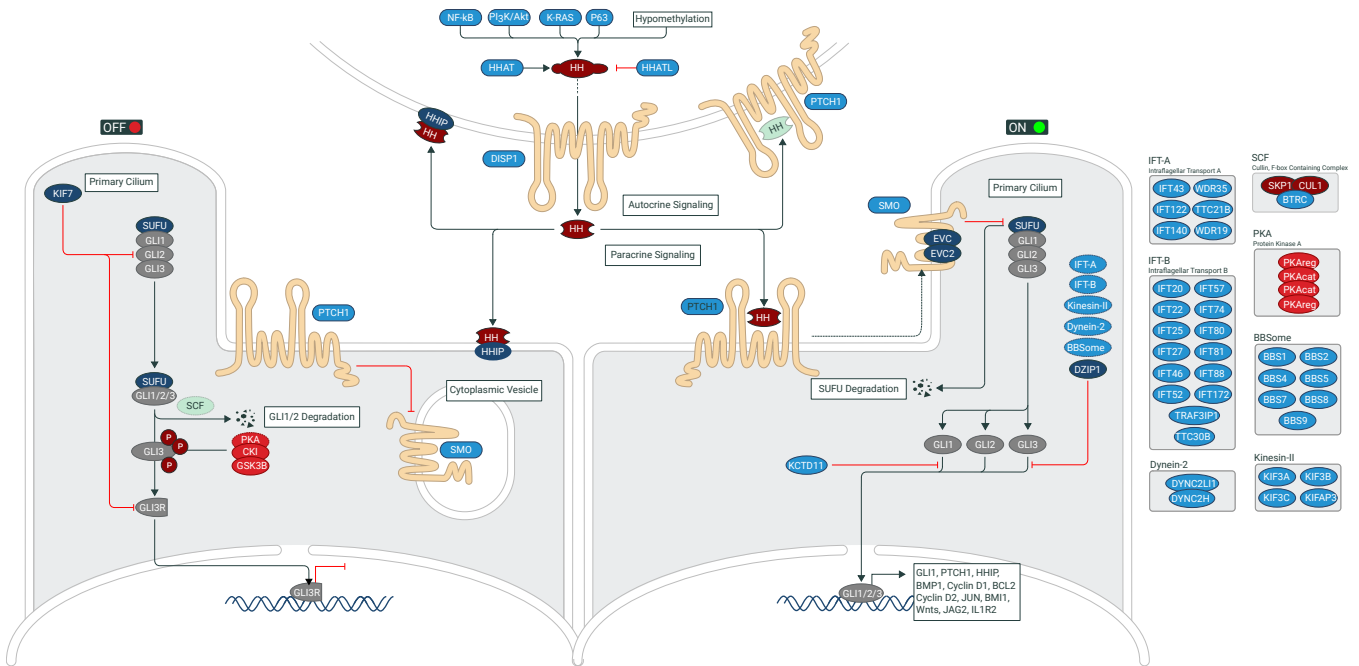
NF-kB
PI3K/Akt
K-RAS
P63
Hypomethylation
HHAT
HH
HHATL
HHIP
HH
PTCH1
HH
DISP1
OFF
ON
Primary Cilium
KIF7
SUFU
GLI1
GLI2
GLI3
Autocrine Signaling
HH
Paracrine Signaling
SMO
Primary Cilium
SUFU
GLI1
GLI2
GLI3
EVC
EVC2
IFT-A
IFT-B
Kinesin-II
Dynein-2
BBSome
DZIP1
PTCH1
HH
HHIP
PTCH1
HH
SUFU
GLI1/2/3
SCF
GLI1/2 Degradation
P
P
P
GLI3
PKA
CKI
GSK3B
GLI3R
Cytoplasmic Vesicle
SMO
SUFU Degradation
GLI1
GLI2
GLI3
KCTD11
GLI3R
GLI1/2/3
GLI1, PTCH1, HHIP, BMP1, Cyclin D1, BCL2 Cyclin D2, JUN, BMI1, Wnts, JAG2, IL1R2
IFT-A
Intraflagellar Transport A
IFT43
WDR35
IFT122
TTC21B
IFT140
WDR19
IFT-B
Intraflagellar Transport B
IFT20
IFT57
IFT22
IFT74
IFT25
IFT80
IFT27
IFT81
IFT46
IFT88
IFT52
IFT172
TRAF3IP1
TTC30B
Dynein-2
DYNC2LI1
DYNC2H
SCF
Cullin, F-box Containing Complex
SKP1
CUL1
BTRC
PKA
Protein Kinase A
PKAreg
PKAcat
PKAcat
PKAreg
BBSome
BBS1
BBS2
BBS4
BBS5
BBS7
BBS8
BBS9
Kinesin-II
KIF3A
KIF3B
KIF3C
KIFAP3